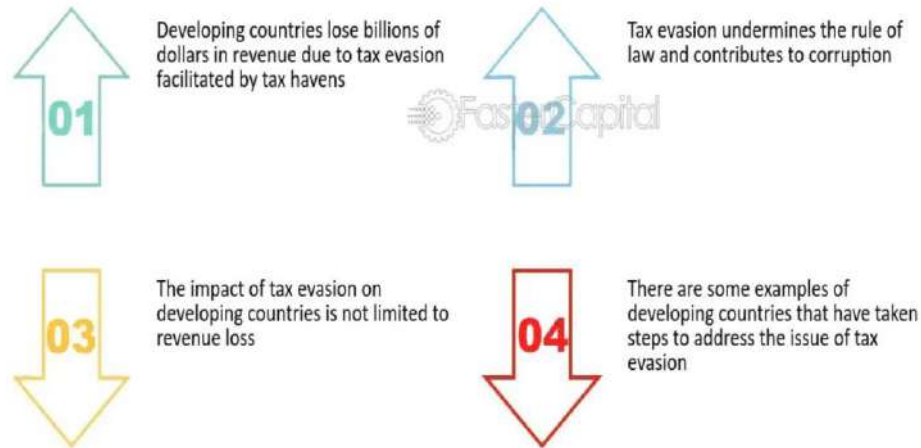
01

Developing countries lose billions of dollars in revenue due to tax evasion facilitated by tax havens

02

Tax evasion undermines the rule of law and contributes to corruption

FasterCapital

03

The impact of tax evasion on developing countries is not limited to revenue loss

04

There are some examples of developing countries that have taken steps to address the issue of tax evasion